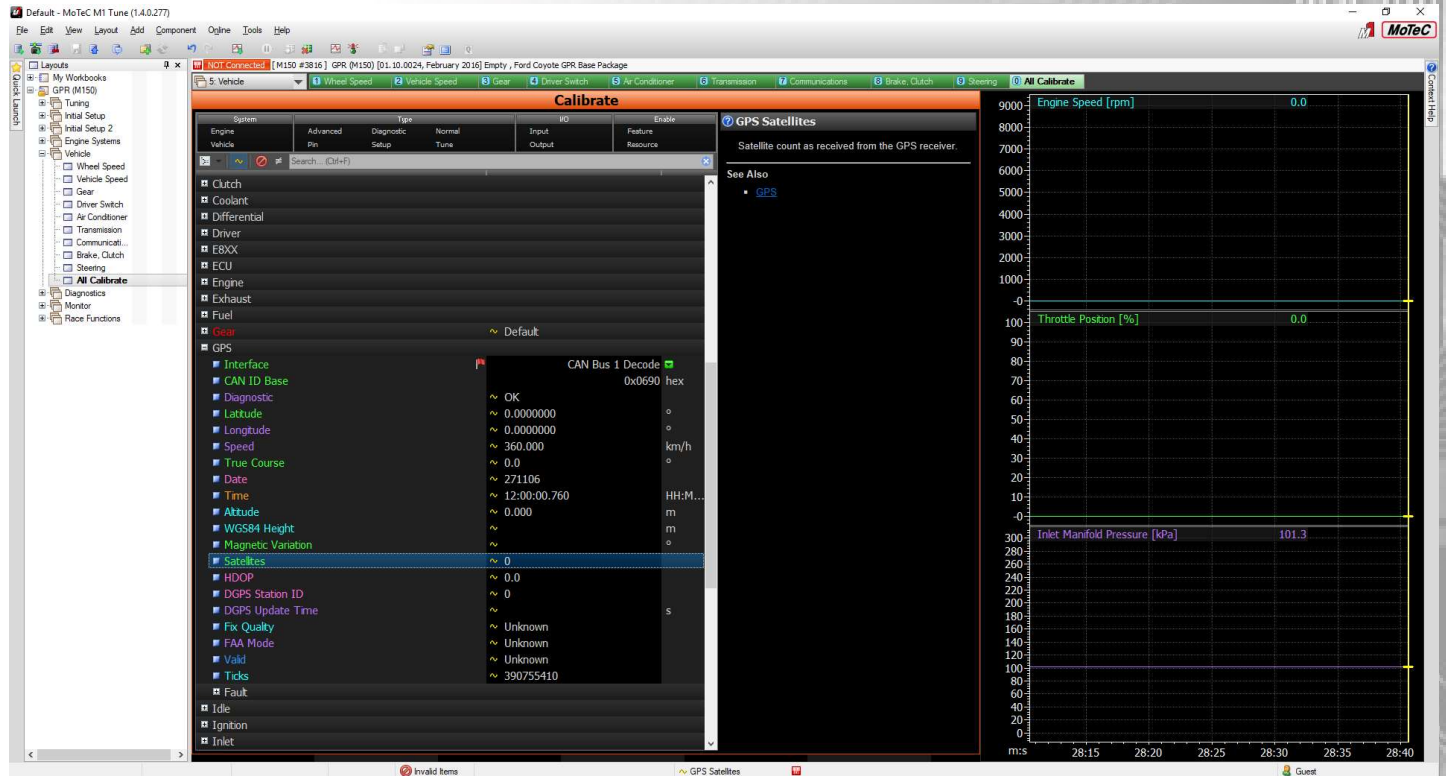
Default - MoTeC M1 Tune (1.4.0.277)

File Edit View Layout Add Component Online Tools Help

MoTeC

Layouts
Quick Launch
My Workbooks
GPR (M150)
Tuning
Initial Setup
Initial Setup 2
Engine Systems
Vehicle
Wheel Speed
Vehicle Speed
Gear
Driver Switch
Air Conditioner
Transmission
Communicati...
Brake, Clutch
Steering
All Calibrate
Diagnostics
Monitor
Race Functions

NOT Connected [M150 #3816] GPR (M150) [01.10.0024, February 2016] Empty , Ford Coyote GPR Base Package

5: Vehicle
1 Wheel Speed 2 Vehicle Speed 3 Gear 4 Driver Switch 5 Air Conditioner 6 Transmission 7 Communications 8 Brake, Clutch 9 Steering 0 All Calibrate

Calibrate

| System | Type | | | I/O | Enable |
|---|---|---|---|---|---|
| Engine | Advanced | Diagnostic | Normal | Input | Feature |
| Vehicle | Pin | Setup | Tune | Output | Resource |

Search... (Ctrl+F)

Clutch
Coolant
Differential
Driver
E8XX
ECU
Engine
Exhaust
Fuel
Gear ~ Default
GPS
Interface CAN Bus 1 Decode
CAN ID Base 0x0690 hex
Diagnostic ~ OK
Latitude ~ 0.0000000 °
Longitude ~ 0.0000000 °
Speed ~ 360.000 km/h
True Course ~ 0.0 °
Date ~ 271106
Time ~ 12:00:00.760 HH:M...
Altitude ~ 0.000 m
WGS84 Height ~ m
Magnetic Variation ~ °
Satellites ~ 0
HDOP ~ 0.0
DGPS Station ID ~ 0
DGPS Update Time ~ s
Fix Quality ~ Unknown
FAA Mode ~ Unknown
Valid ~ Unknown
Ticks ~ 390755410
Fault
Idle
Ignition
Inlet

GPS Satellites
Satellite count as received from the GPS receiver.
See Also
• GPS

Engine Speed [rpm] 0.0
9000 8000 7000 6000 5000 4000 3000 2000 1000 -0
Throttle Position [%] 0.0
100 90 80 70 60 50 40 30 20 10 -0
Inlet Manifold Pressure [kPa] 101.3
300 280 260 240 220 200 180 160 140 120 100 80 60 40 20 0
m:s 28:15 28:20 28:25 28:30 28:35 28:40

Context Help

Invalid Items
~ GPS Satellites
Guest